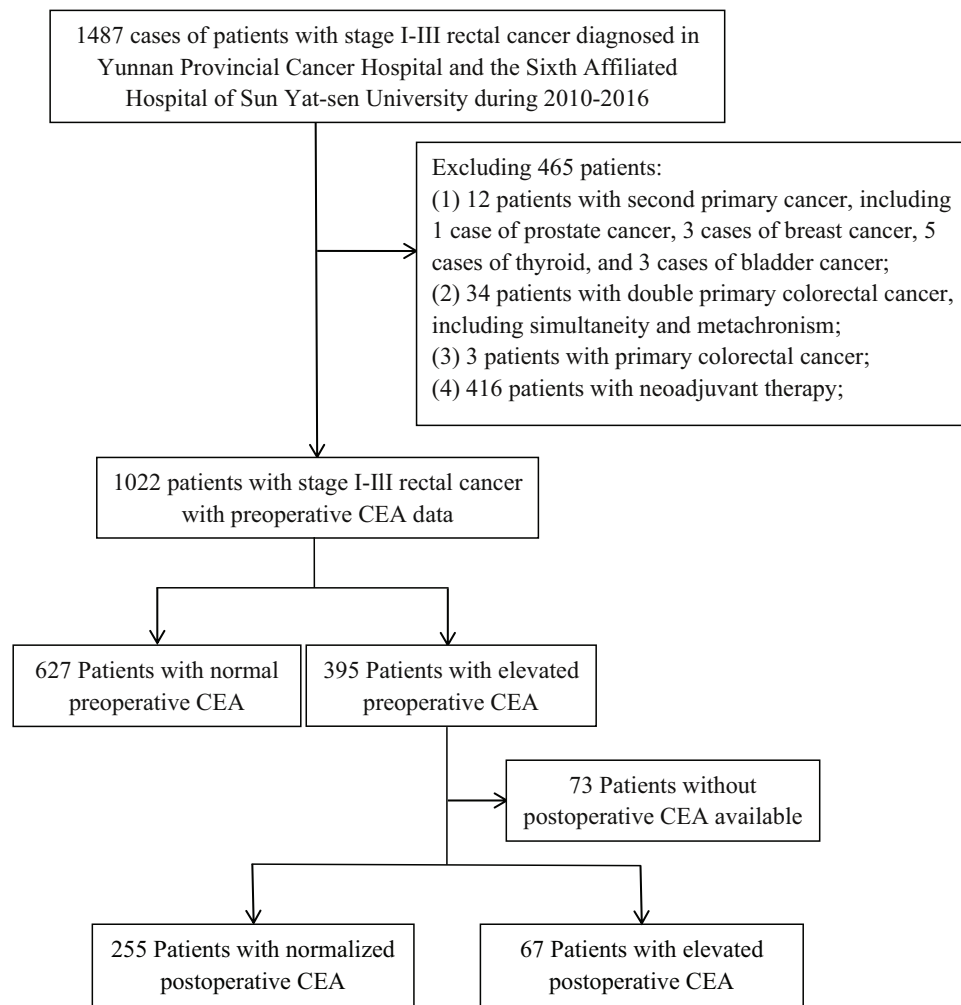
1487 cases of patients with stage I-III rectal cancer diagnosed in Yunnan Provincial Cancer Hospital and the Sixth Affiliated Hospital of Sun Yat-sen University during 2010-2016

Excluding 465 patients:
(1) 12 patients with second primary cancer, including 1 case of prostate cancer, 3 cases of breast cancer, 5 cases of thyroid, and 3 cases of bladder cancer;
(2) 34 patients with double primary colorectal cancer, including simultaneity and metachronism;
(3) 3 patients with primary colorectal cancer;
(4) 416 patients with neoadjuvant therapy;

1022 patients with stage I-III rectal cancer with preoperative CEA data

627 Patients with normal preoperative CEA

395 Patients with elevated preoperative CEA

73 Patients without postoperative CEA available

255 Patients with normalized postoperative CEA

67 Patients with elevated postoperative CEA